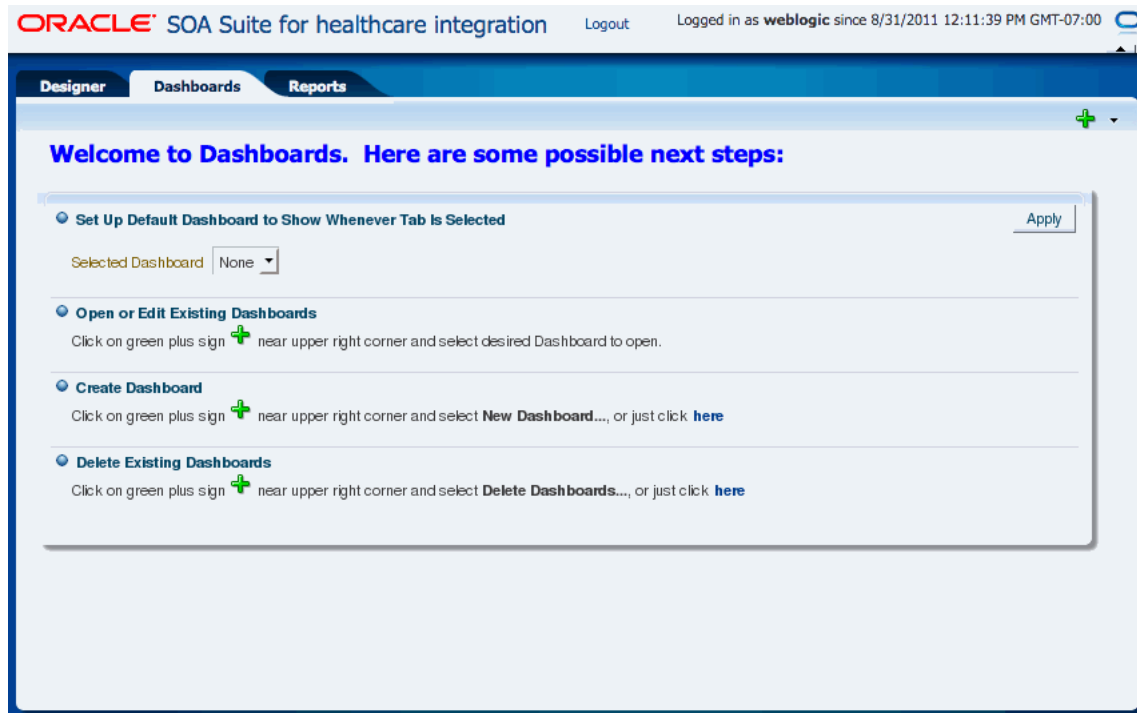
ORACLE SOA Suite for healthcare integration Logout Logged in as weblogic since 8/31/2011 12:11:39 PM GMT-07:00

Designer Dashboards Reports

Welcome to Dashboards. Here are some possible next steps:

Set Up Default Dashboard to Show Whenever Tab Is Selected

Apply

Selected Dashboard None

Open or Edit Existing Dashboards

Click on green plus sign near upper right corner and select desired Dashboard to open.

Create Dashboard

Click on green plus sign near upper right corner and select New Dashboard..., or just click here

Delete Existing Dashboards

Click on green plus sign near upper right corner and select Delete Dashboards..., or just click here